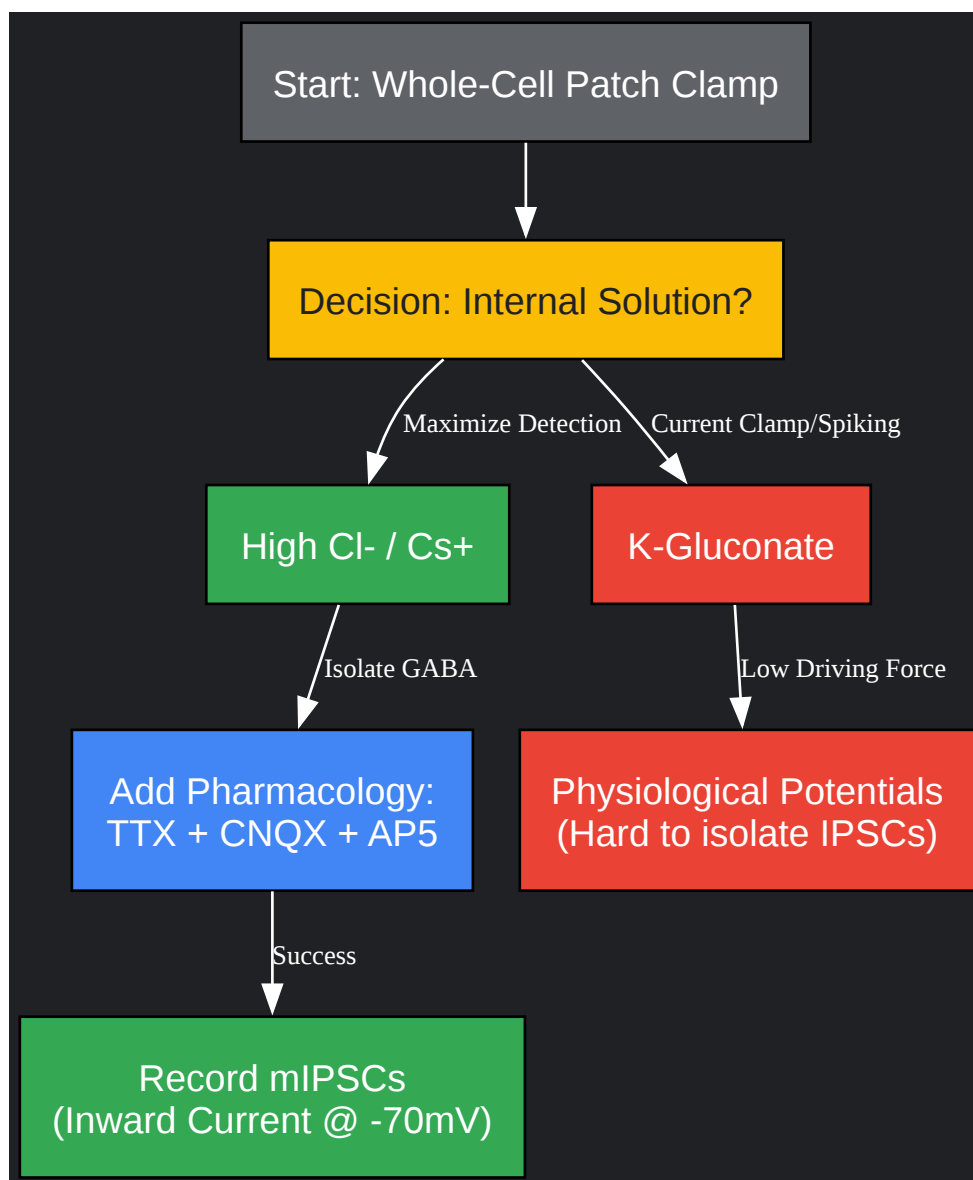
Start: Whole-Cell Patch Clamp

Decision: Internal Solution?

Maximize Detection

Current Clamp/Spiking

High Cl- / Cs+

K-Gluconate

Isolate GABA

Low Driving Force

Add Pharmacology:
TTX + CNQX + AP5

Physiological Potentials
(Hard to isolate IPSCs)

Success

Record mIPSCs
(Inward Current @ -70mV)